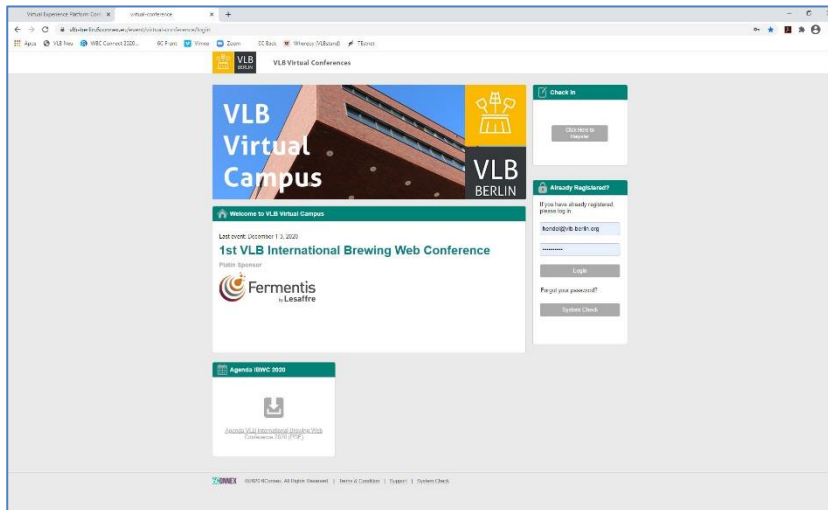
Virtual Experience Platform Conf... × virtual-conference × +

vlb-berlin.6connex.eu/event/virtual-conference/login

Apps VLB Neu WBC Connect 2020 6C Front Vimeo Zoom 6C Back Whereby (VLBstand) TEonet

VLB BERLIN VLB Virtual Conferences

VLB Virtual Campus

VLB BERLIN

Check In

Click Here to Register

Already Registered?

If you have already registered, please log in.

lkondol@vlb-berlin.org

..........

Login

Forgot your password?

System Check

Welcome to VLB Virtual Campus

Last event: December 1-3, 2020

1st VLB International Brewing Web Conference

Platin Sponsor

Fermentis by Lesaffre

Agenda IBWC 2020

Agenda VLB International Brewing Web Conference 2020 (PDF)

6CONNEX ©2020 6Connex. All Rights Reserved. | Terms & Condition | Support | System Check